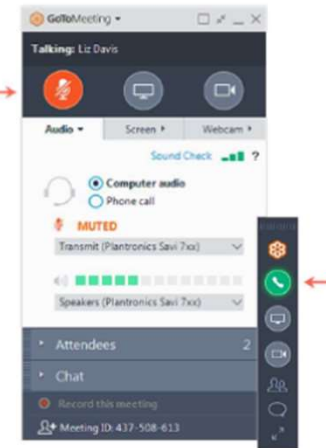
GoToMeeting

Talking: Liz Davis

Audio
Screen
Webcam

Sound Check ?

Computer audio
Phone call

MUTED

Transmit (Plantronics Savi 7xx)

Speakers (Plantronics Savi 7xx)

Attendees 2

Chat

Record this meeting

Meeting ID: 437-508-613